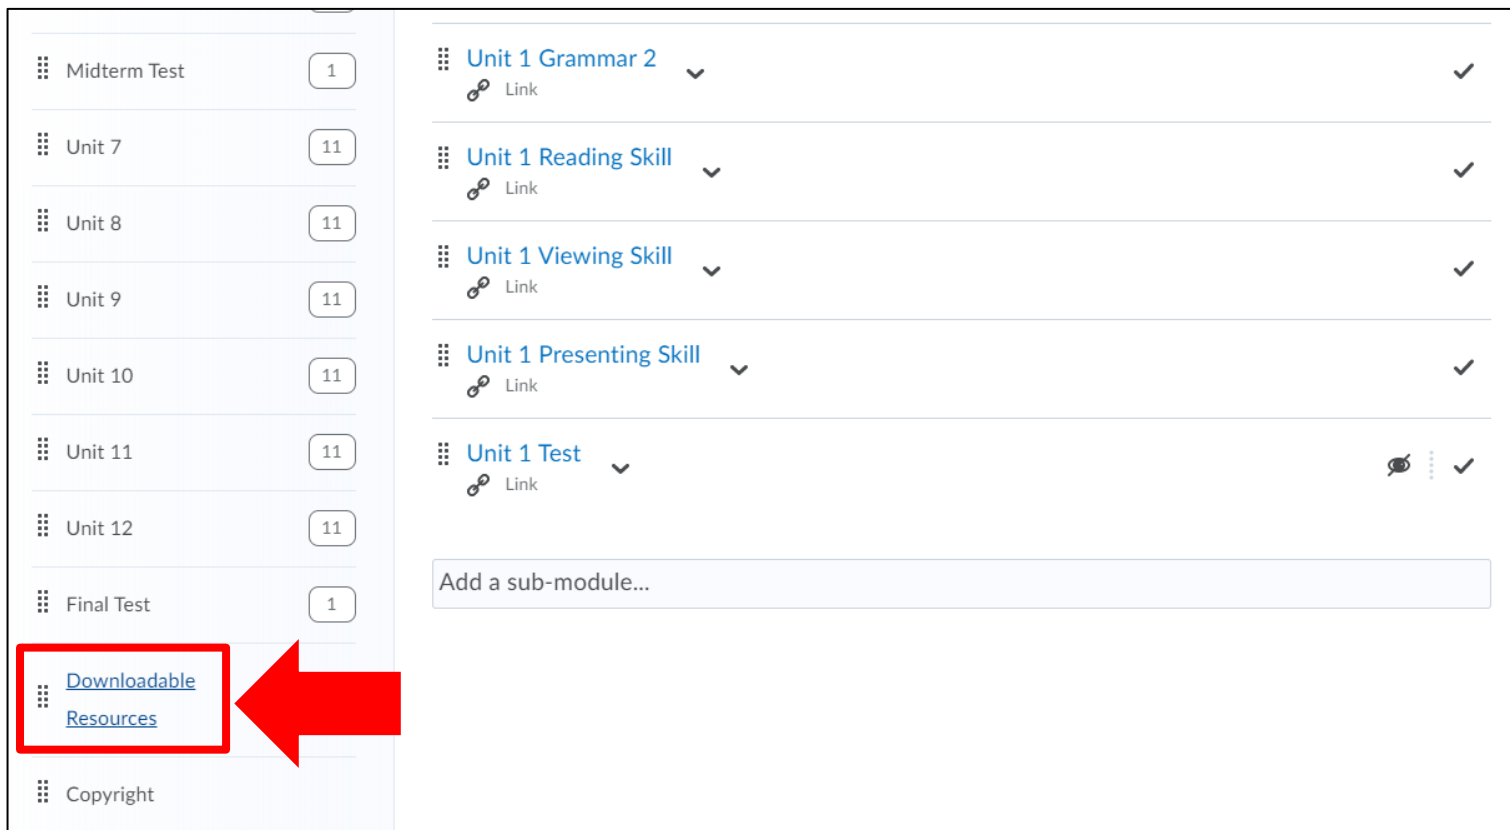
Midterm Test 1

Unit 7 11

Unit 8 11

Unit 9 11

Unit 10 11

Unit 11 11

Unit 12 11

Final Test 1

Downloadable Resources

Copyright

Unit 1 Grammar 2
Link

Unit 1 Reading Skill
Link

Unit 1 Viewing Skill
Link

Unit 1 Presenting Skill
Link

Unit 1 Test
Link

Add a sub-module...